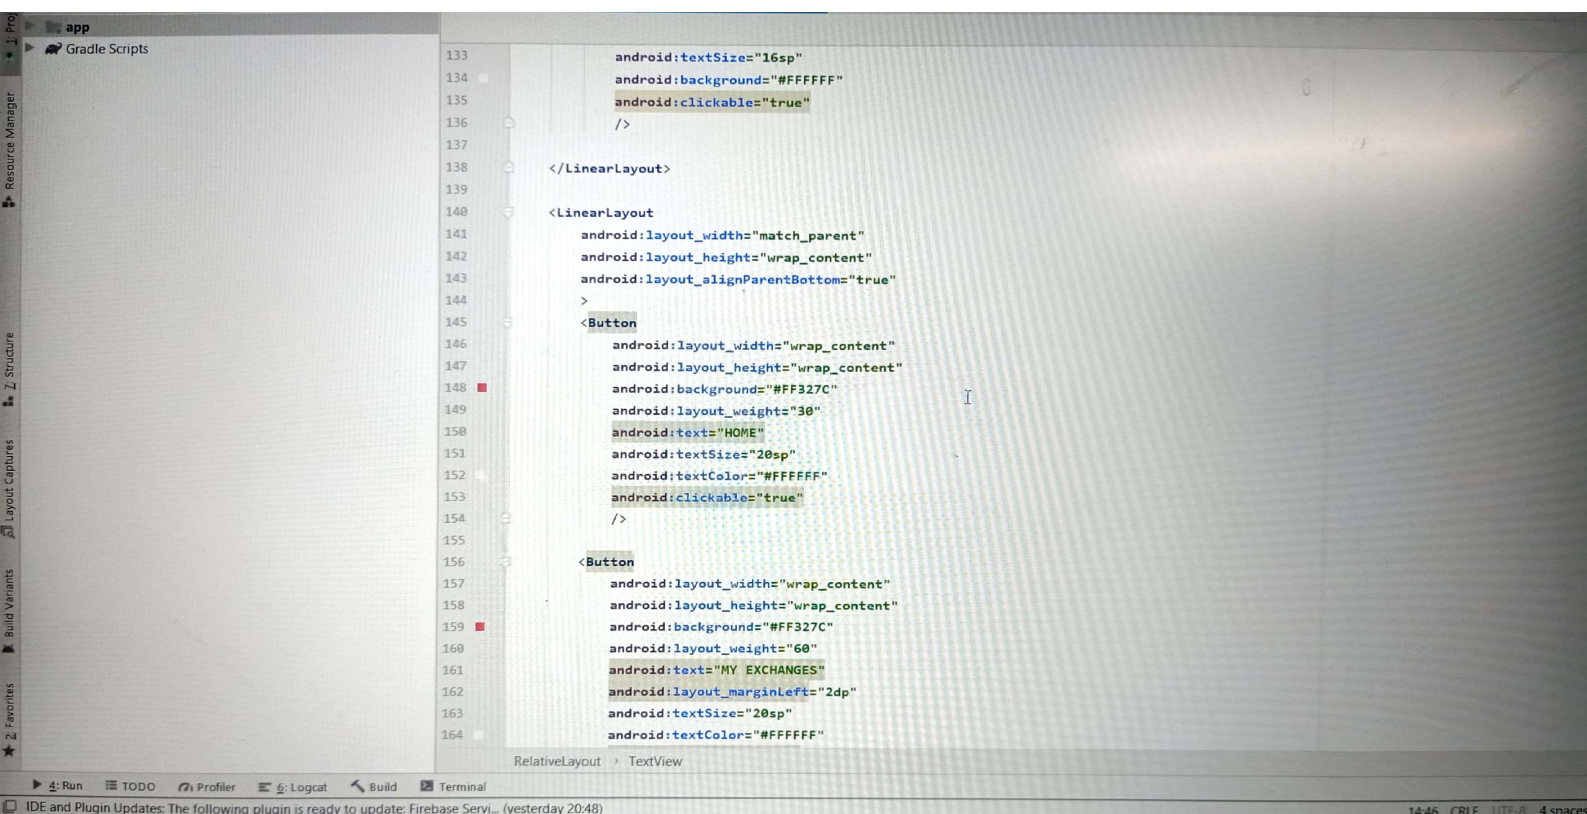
1: Pro
Resource Manager
Z: Structure
Layout Captures
Build Variants
2: Favorites

app
Gradle Scripts

133 android:textSize="16sp"
134 android:background="#FFFFFF"
135 android:clickable="true"
136 />
137
138 </LinearLayout>
139
140 <LinearLayout
141 android:layout_width="match_parent"
142 android:layout_height="wrap_content"
143 android:layout_alignParentBottom="true"
144 >
145 <Button
146 android:layout_width="wrap_content"
147 android:layout_height="wrap_content"
148 android:background="#FF327C"
149 android:layout_weight="30"
150 android:text="HOME"
151 android:textSize="20sp"
152 android:textColor="#FFFFFF"
153 android:clickable="true"
154 />
155
156 <Button
157 android:layout_width="wrap_content"
158 android:layout_height="wrap_content"
159 android:background="#FF327C"
160 android:layout_weight="60"
161 android:text="MY EXCHANGES"
162 android:layout_marginLeft="2dp"
163 android:textSize="20sp"
164 android:textColor="#FFFFFF"

RelativeLayout › TextView

4: Run TODO Profiler 6: Logcat Build Terminal

IDE and Plugin Updates: The following plugin is ready to update: Firebase Servi... (yesterday 20:48) 14:46 CRLF UTF-8 4 spaces